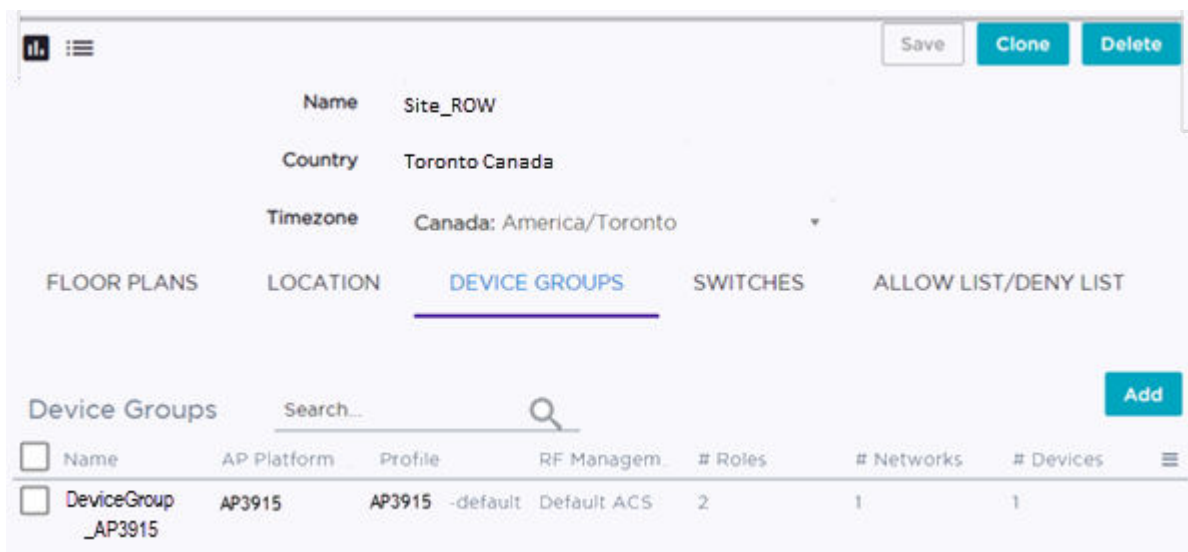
Save Clone Delete

Name Site_ROW

Country Toronto Canada

Timezone Canada: America/Toronto

FLOOR PLANS LOCATION DEVICE GROUPS SWITCHES ALLOW LIST/DENY LIST

Add

Device Groups Search...

| Name | AP Platform | Profile | RF Managem. | # Roles | # Networks | # Devices |
|---|---|---|---|---|---|---|
| DeviceGroup_AP3915 | AP3915 | AP3915 -default | Default ACS | 2 | 1 | 1 |